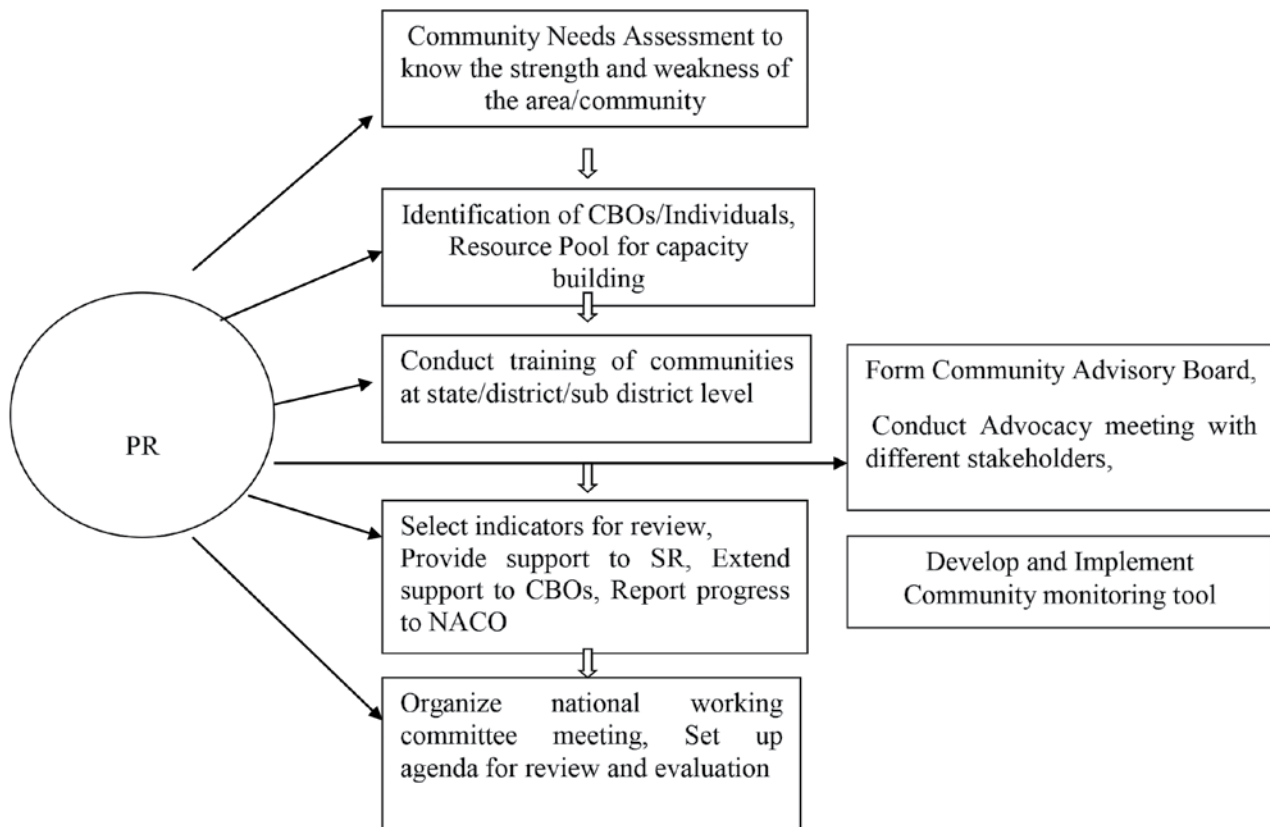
Community Needs Assessment to know the strength and weakness of the area/community

Identification of CBOs/Individuals, Resource Pool for capacity building

Conduct training of communities at state/district/sub district level

PR

Form Community Advisory Board,

Conduct Advocacy meeting with different stakeholders,

Select indicators for review, Provide support to SR, Extend support to CBOs, Report progress to NACO

Develop and Implement Community monitoring tool

Organize national working committee meeting, Set up agenda for review and evaluation